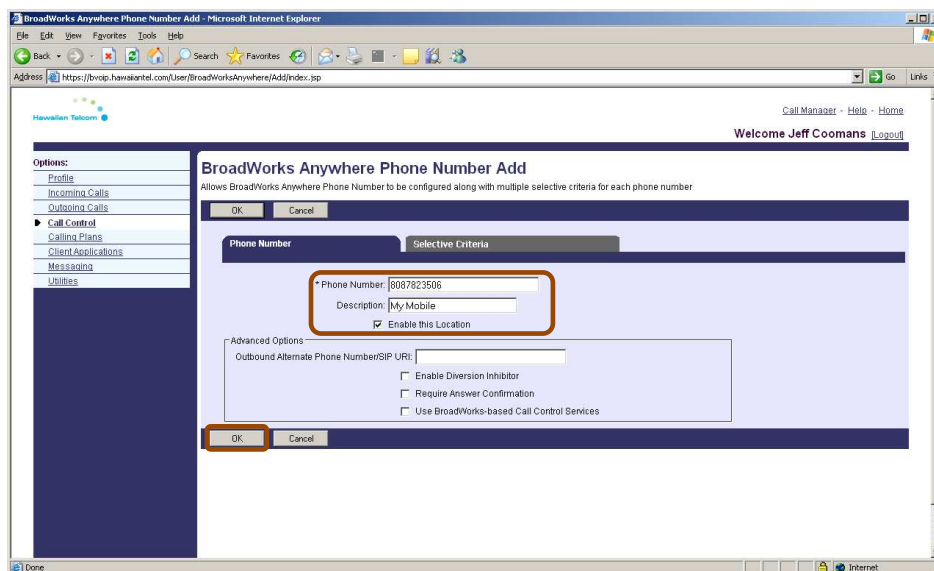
BroadWorks Anywhere Phone Number Add - Microsoft Internet Explorer

File Edit View Favorites Tools Help

Back Search Favorites

Address https://bvoip.hawaiiantel.com/User/BroadWorksAnywhere/Add/index.jsp Go Links

Hawaiian Telcom

Call Manager - Help - Home

Welcome Jeff Coomans [Logout]

Options:
Profile
Incoming Calls
Outgoing Calls
Call Control
Calling Plans
Client Applications
Messaging
Utilities

BroadWorks Anywhere Phone Number Add

Allows BroadWorks Anywhere Phone Number to be configured along with multiple selective criteria for each phone number

OK Cancel

Phone Number Selective Criteria

* Phone Number: 8087823506
Description: My Mobile
☑ Enable this Location

Advanced Options
Outbound Alternate Phone Number/SIP URI:
☐ Enable Diversion Inhibitor
☐ Require Answer Confirmation
☐ Use BroadWorks-based Call Control Services

OK Cancel

Done Internet